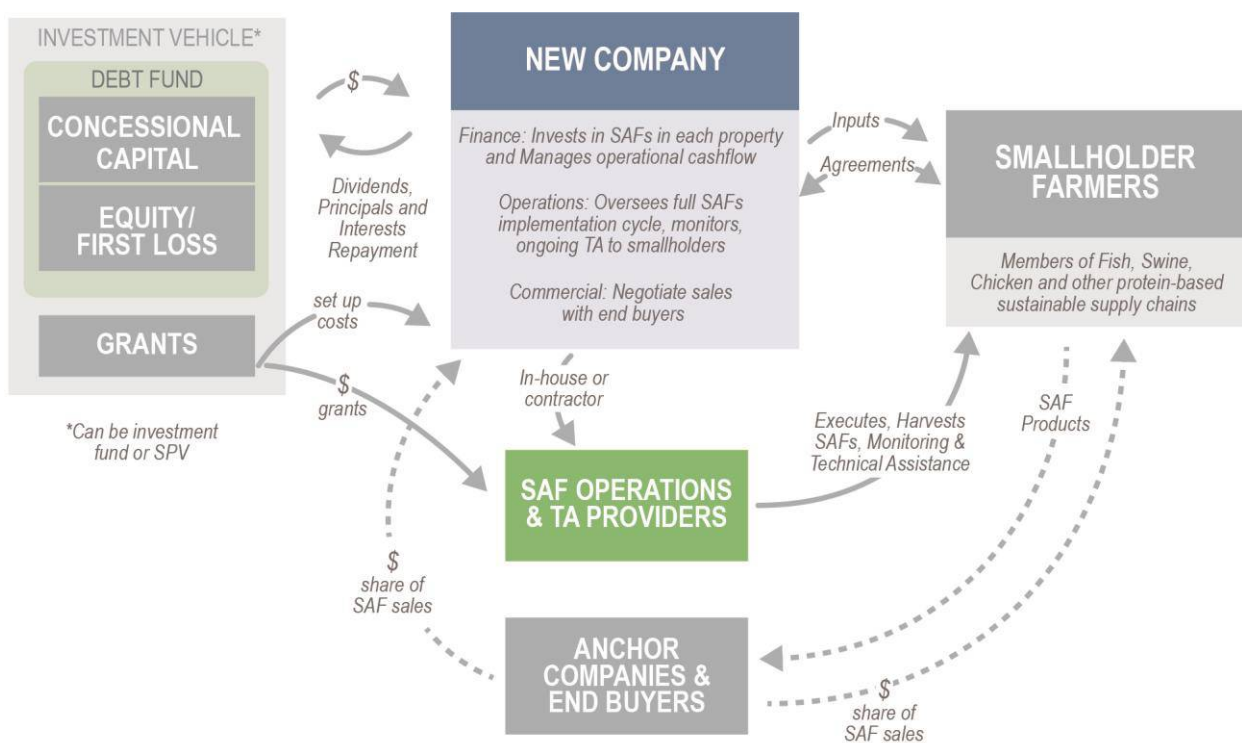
INVESTMENT VEHICLE*

DEBT FUND

CONCESSIONAL CAPITAL

EQUITY/ FIRST LOSS

GRANTS

*Can be investment fund or SPV

$

Dividends, Principals and Interests Repayment

set up costs

$ grants

NEW COMPANY

Finance: Invests in SAFs in each property and Manages operational cashflow

Operations: Oversees full SAFs implementation cycle, monitors, ongoing TA to smallholders

Commercial: Negotiate sales with end buyers

Inputs

Agreements

SMALLHOLDER FARMERS

Members of Fish, Swine, Chicken and other protein-based sustainable supply chains

In-house or contractor

Executes, Harvests SAFs, Monitoring & Technical Assistance

SAF Products

SAF OPERATIONS & TA PROVIDERS

$ share of SAF sales

ANCHOR COMPANIES & END BUYERS

$ share of SAF sales